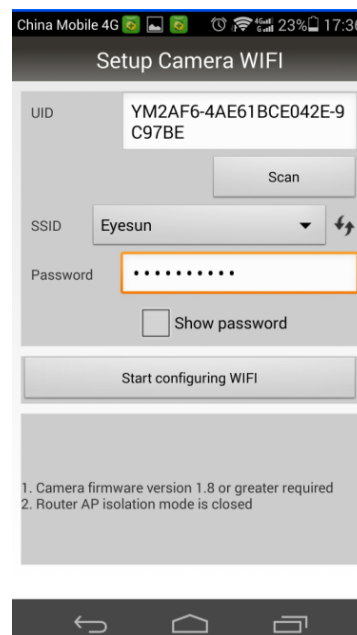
China Mobile 4G 23% 17:30

Setup Camera WIFI

UID
YM2AF6-4AE61BCE042E-9C97BE

Scan

SSID
Eyesun

Password
•••••••••••

Show password

Start configuring WIFI

1. Camera firmware version 1.8 or greater required
2. Router AP isolation mode is closed